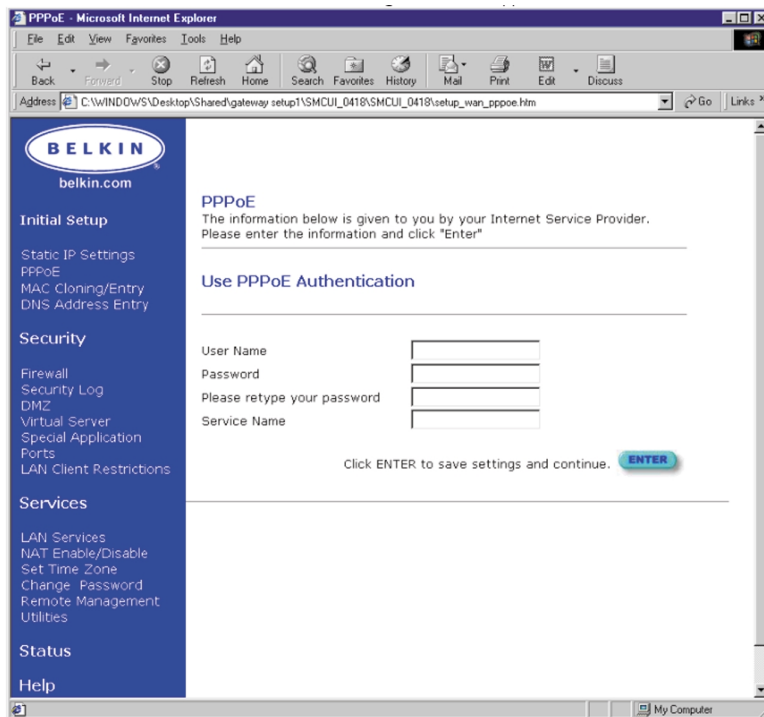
PPPoE - Microsoft Internet Explorer

File Edit View Favorites Tools Help

Back Forward Stop Refresh Home Search Favorites History Mail Print Edit Discuss

Address C:\WINDOWS\Desktop\Shared\gateway setup1\SMCUI_0418\SMCUI_0418\setup_wan_pppoe.htm Go Links

BELKIN
belkin.com

Initial Setup

Static IP Settings
PPPoE
MAC Cloning/Entry
DNS Address Entry

Security

Firewall
Security Log
DMZ
Virtual Server
Special Application Ports
LAN Client Restrictions

Services

LAN Services
NAT Enable/Disable
Set Time Zone
Change Password
Remote Management
Utilities

Status

Help

PPPoE
The information below is given to you by your Internet Service Provider. Please enter the information and click "Enter"

Use PPPoE Authentication

User Name
Password
Please retype your password
Service Name

Click ENTER to save settings and continue. ENTER

My Computer